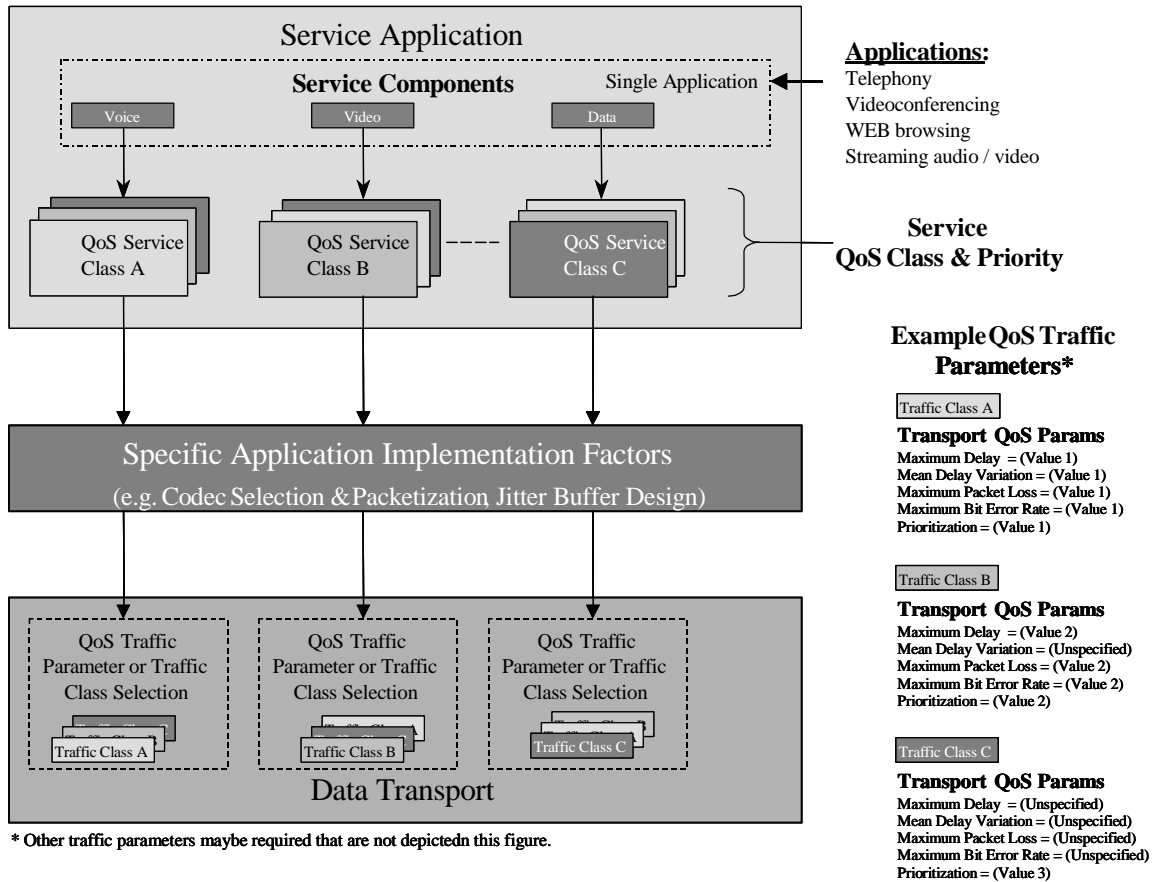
Service Application

Service Components

Single Application

Voice

Video

Data

QoS Service Class A

QoS Service Class B

QoS Service Class C

Applications:
Telephony
Videoconferencing
WEB browsing
Streaming audio / video

Service QoS Class & Priority

Example QoS Traffic Parameters*

Traffic Class A

Transport QoS Params
Maximum Delay = (Value 1)
Mean Delay Variation = (Value 1)
Maximum Packet Loss = (Value 1)
Maximum Bit Error Rate = (Value 1)
Prioritization = (Value 1)

Traffic Class B

Transport QoS Params
Maximum Delay = (Value 2)
Mean Delay Variation = (Unspecified)
Maximum Packet Loss = (Value 2)
Maximum Bit Error Rate = (Value 2)
Prioritization = (Value 2)

Traffic Class C

Transport QoS Params
Maximum Delay = (Unspecified)
Mean Delay Variation = (Unspecified)
Maximum Packet Loss = (Unspecified)
Maximum Bit Error Rate = (Unspecified)
Prioritization = (Value 3)

Specific Application Implementation Factors

(e.g. Codec Selection &Packetization, Jitter Buffer Design)

QoS Traffic Parameter or Traffic Class Selection

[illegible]
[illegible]
Traffic Class A

QoS Traffic Parameter or Traffic Class Selection

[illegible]
Traffic Class B

QoS Traffic Parameter or Traffic Class Selection

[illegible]
Traffic Class C

Data Transport

* Other traffic parameters maybe required that are not depictedn this figure.